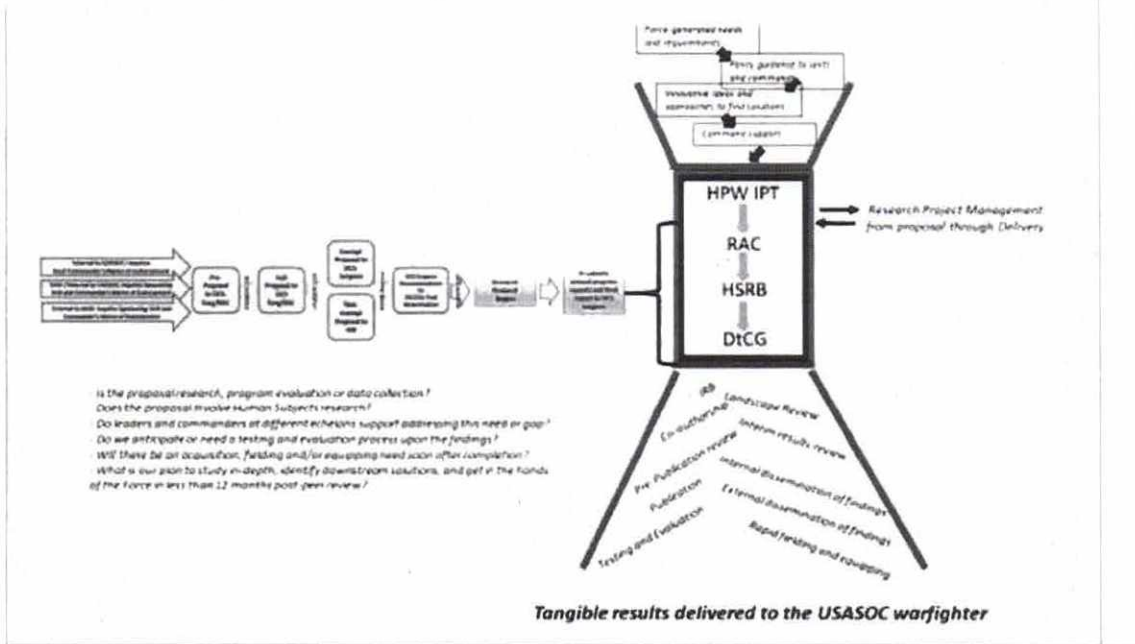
Force generated needs and requirements

Policy guidance to units and commanders

Innovative ideas and approaches to find solutions

Command support

HPW IPT

RAC

HSRB

DtCG

Research Project Management from proposal through Delivery

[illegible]

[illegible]

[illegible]

Pre Proposal to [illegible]

Full Proposal to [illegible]

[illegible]

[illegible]

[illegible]

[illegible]

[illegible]

- Is the proposal research, program evaluation or data collection?
- Does the proposal involve Human Subjects research?
- Do leaders and commanders at different echelons support addressing this need or gap?
- Do we anticipate or need a testing and evaluation process upon the findings?
- Will there be an acquisition, fielding and/or equipping need soon after completion?
- What is our plan to study in-depth, identify downstream solutions, and get in the hands of the Force in less than 12 months post-peer review?

IRB

Landscape Review

Co-authoring

Interim results review

Pre Publication review

Internal dissemination of findings

Publication

External dissemination of findings

Testing and Evaluation

Rapid fielding and equipping

Tangible results delivered to the USASOC warfighter